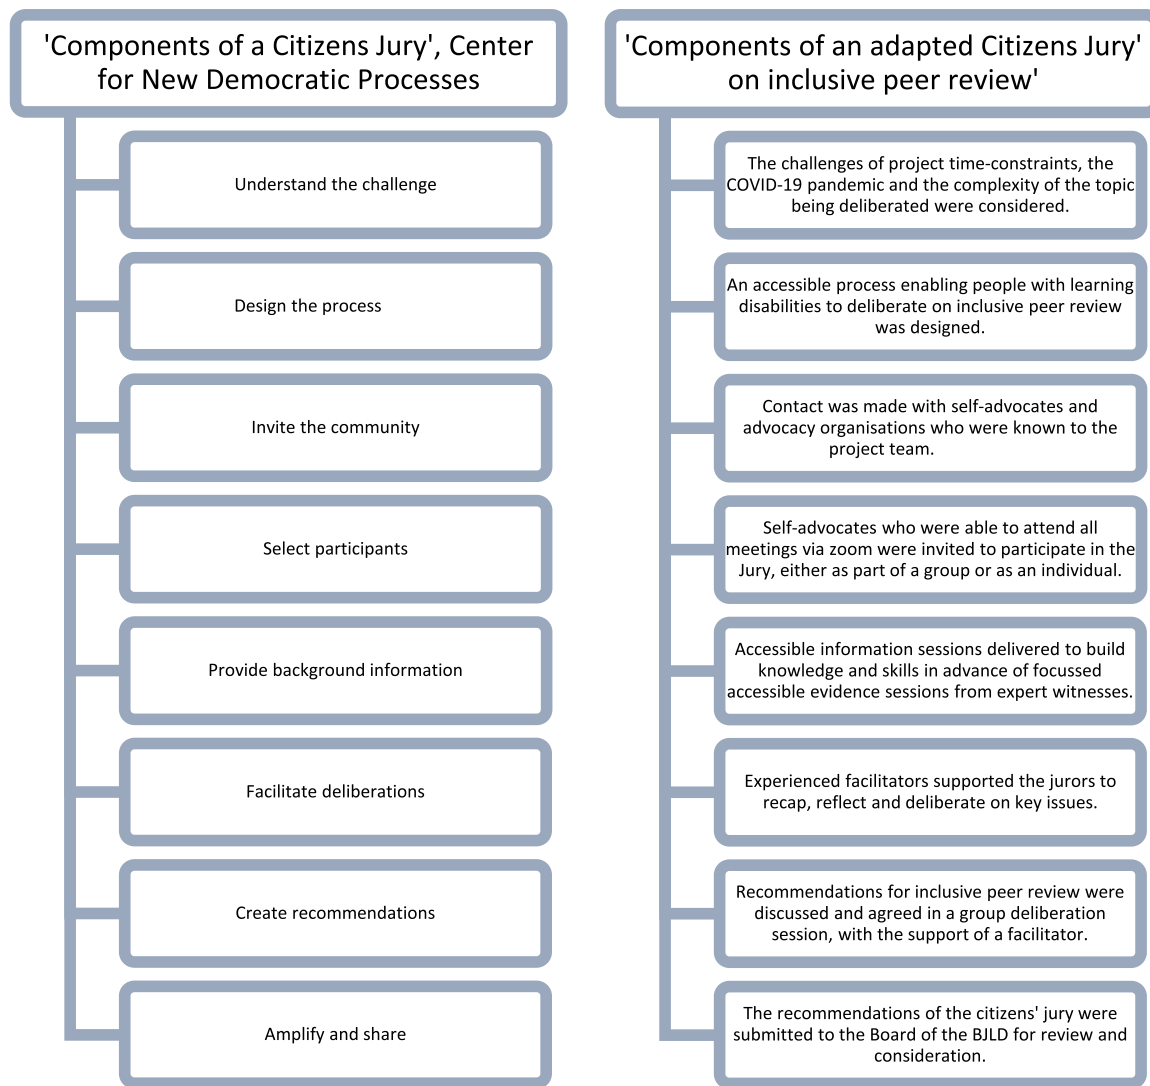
'Components of a Citizens Jury', Center for New Democratic Processes

Understand the challenge

Design the process

Invite the community

Select participants

Provide background information

Facilitate deliberations

Create recommendations

Amplify and share

'Components of an adapted Citizens Jury' on inclusive peer review'

The challenges of project time-constraints, the COVID-19 pandemic and the complexity of the topic being deliberated were considered.

An accessible process enabling people with learning disabilities to deliberate on inclusive peer review was designed.

Contact was made with self-advocates and advocacy organisations who were known to the project team.

Self-advocates who were able to attend all meetings via zoom were invited to participate in the Jury, either as part of a group or as an individual.

Accessible information sessions delivered to build knowledge and skills in advance of focussed accessible evidence sessions from expert witnesses.

Experienced facilitators supported the jurors to recap, reflect and deliberate on key issues.

Recommendations for inclusive peer review were discussed and agreed in a group deliberation session, with the support of a facilitator.

The recommendations of the citizens' jury were submitted to the Board of the BJLD for review and consideration.